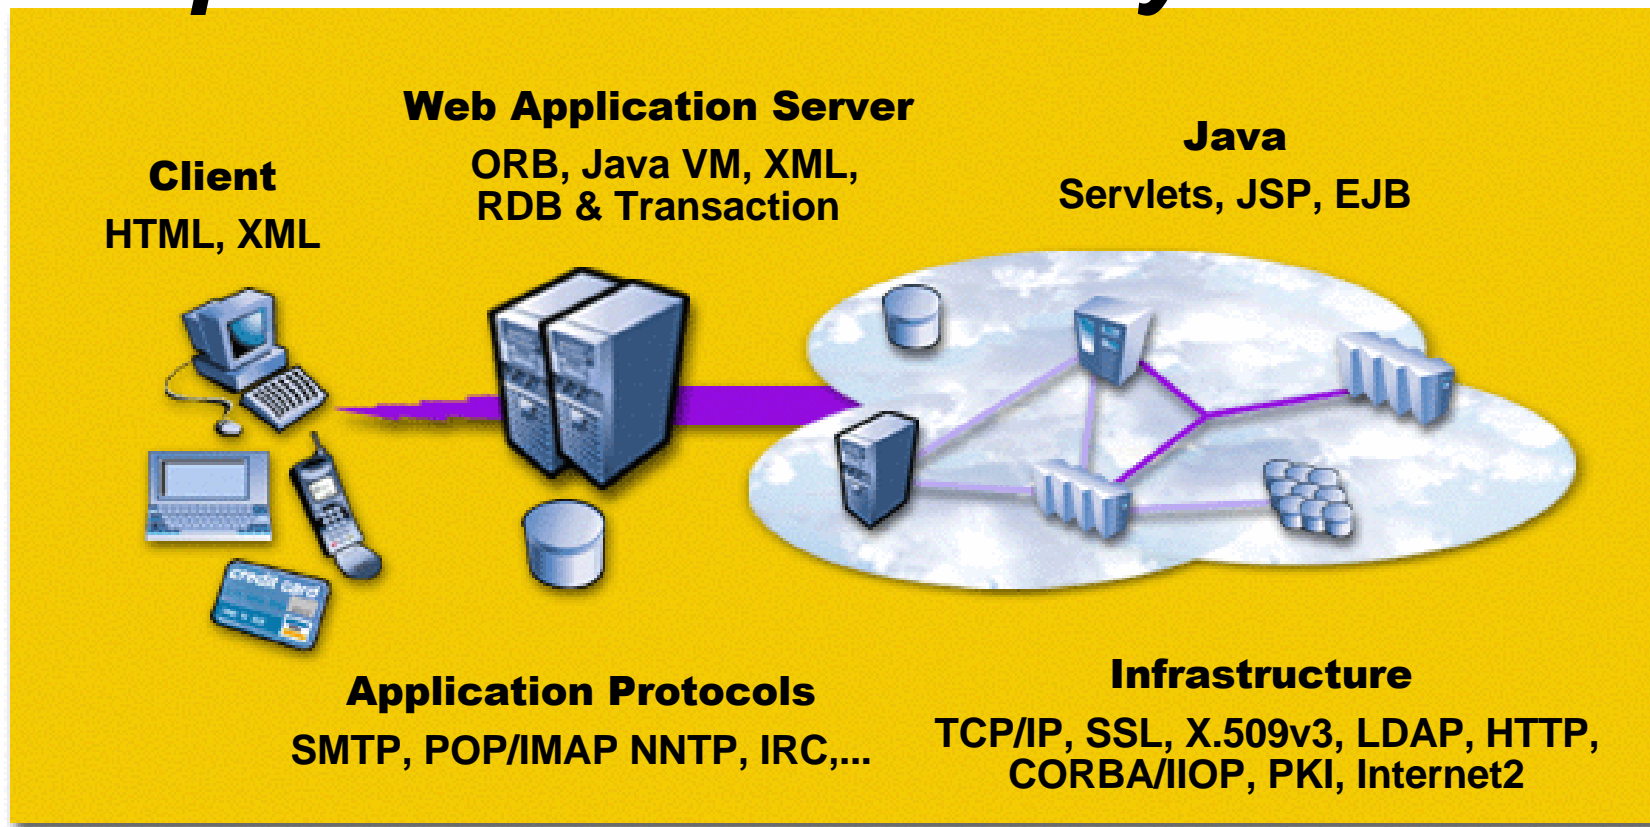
Web Application Server
ORB, Java VM, XML, RDB & Transaction

Client
HTML, XML

Java
Servlets, JSP, EJB

credit card

Application Protocols
SMTP, POP/IMAP NNTP, IRC,...

Infrastructure
TCP/IP, SSL, X.509v3, LDAP, HTTP, CORBA/IIOP, PKI, Internet2